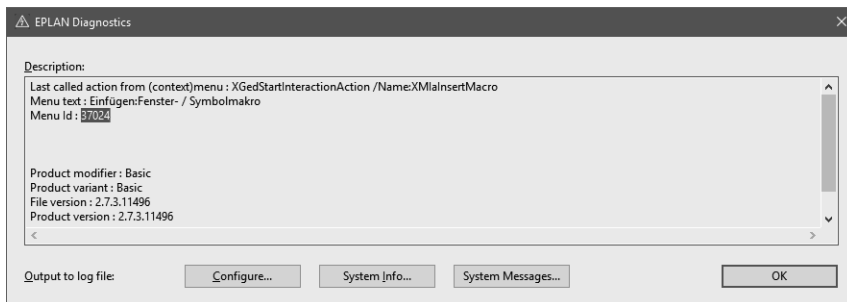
EPLAN Diagnostics

Description:

Last called action from (context)menu : XGedStartInteractionAction /Name:XMlaInsertMacro
Menu text : Einfügen:Fenster- / Symbolmakro
Menu Id : 37024

Product modifier : Basic
Product variant : Basic
File version : 2.7.3.11496
Product version : 2.7.3.11496

Output to log file:

Configure...

System Info...

System Messages...

OK